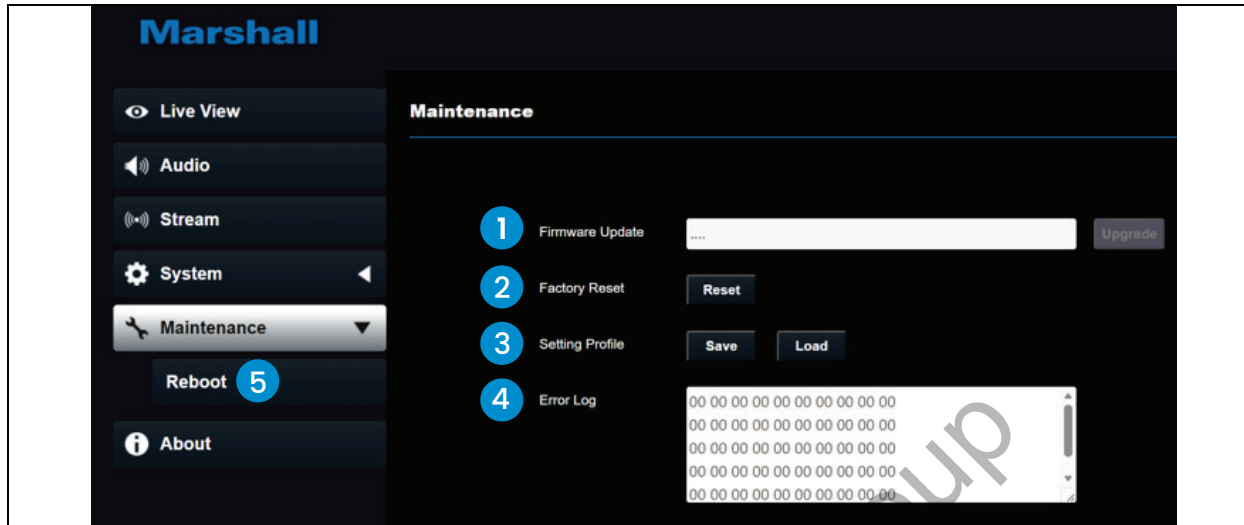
Marshall

Live View

Audio

Stream

System

Maintenance

Reboot 5

About

Maintenance

1 Firmware Update .... Upgrade

2 Factory Reset Reset

3 Setting Profile Save Load

4 Error Log

00 00 00 00 00 00 00 00 00 00
00 00 00 00 00 00 00 00 00 00
00 00 00 00 00 00 00 00 00 00
00 00 00 00 00 00 00 00 00 00
00 00 00 00 00 00 00 00 00 00

up